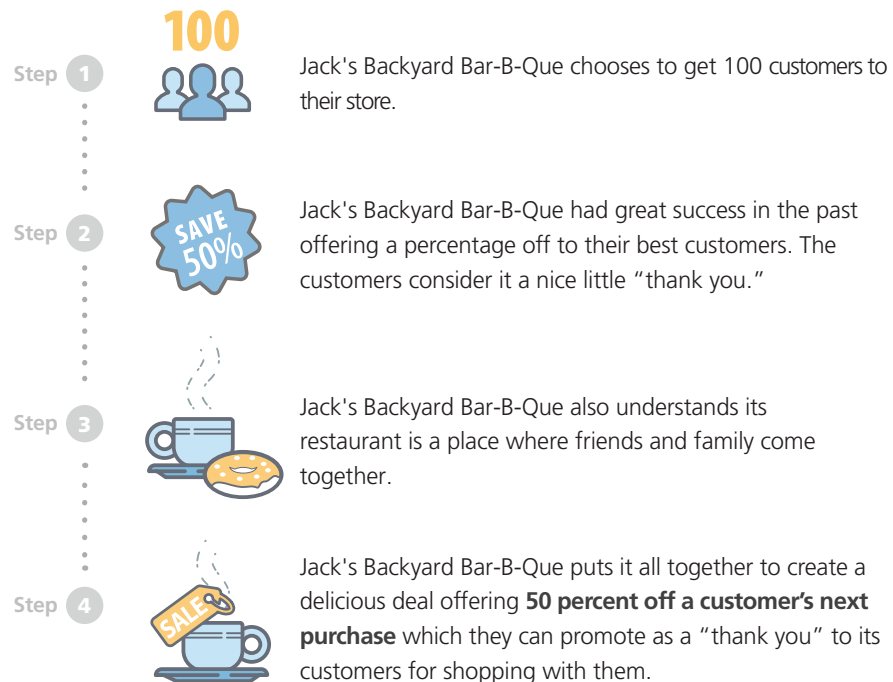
Step 1

100

Jack's Backyard Bar-B-Que chooses to get 100 customers to their store.

Step 2

SAVE 50%

Jack's Backyard Bar-B-Que had great success in the past offering a percentage off to their best customers. The customers consider it a nice little “thank you.”

Step 3

Jack's Backyard Bar-B-Que also understands its restaurant is a place where friends and family come together.

Step 4

SALE

Jack's Backyard Bar-B-Que puts it all together to create a delicious deal offering **50 percent off a customer’s next purchase** which they can promote as a “thank you” to its customers for shopping with them.